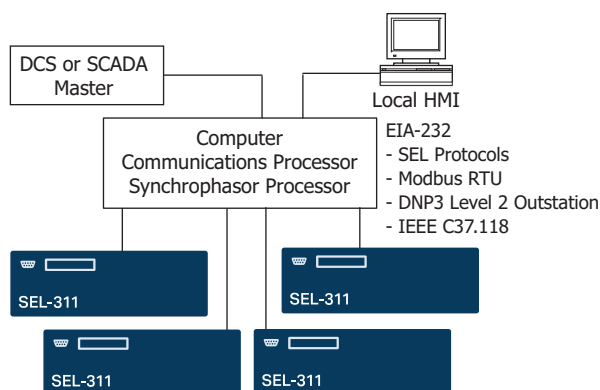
DCS or SCADA Master

Local HMI

Computer Communications Processor Synchrophasor Processor

EIA-232
- SEL Protocols
- Modbus RTU
- DNP3 Level 2 Outstation
- IEEE C37.118

SEL-311

SEL-311

SEL-311

SEL-311